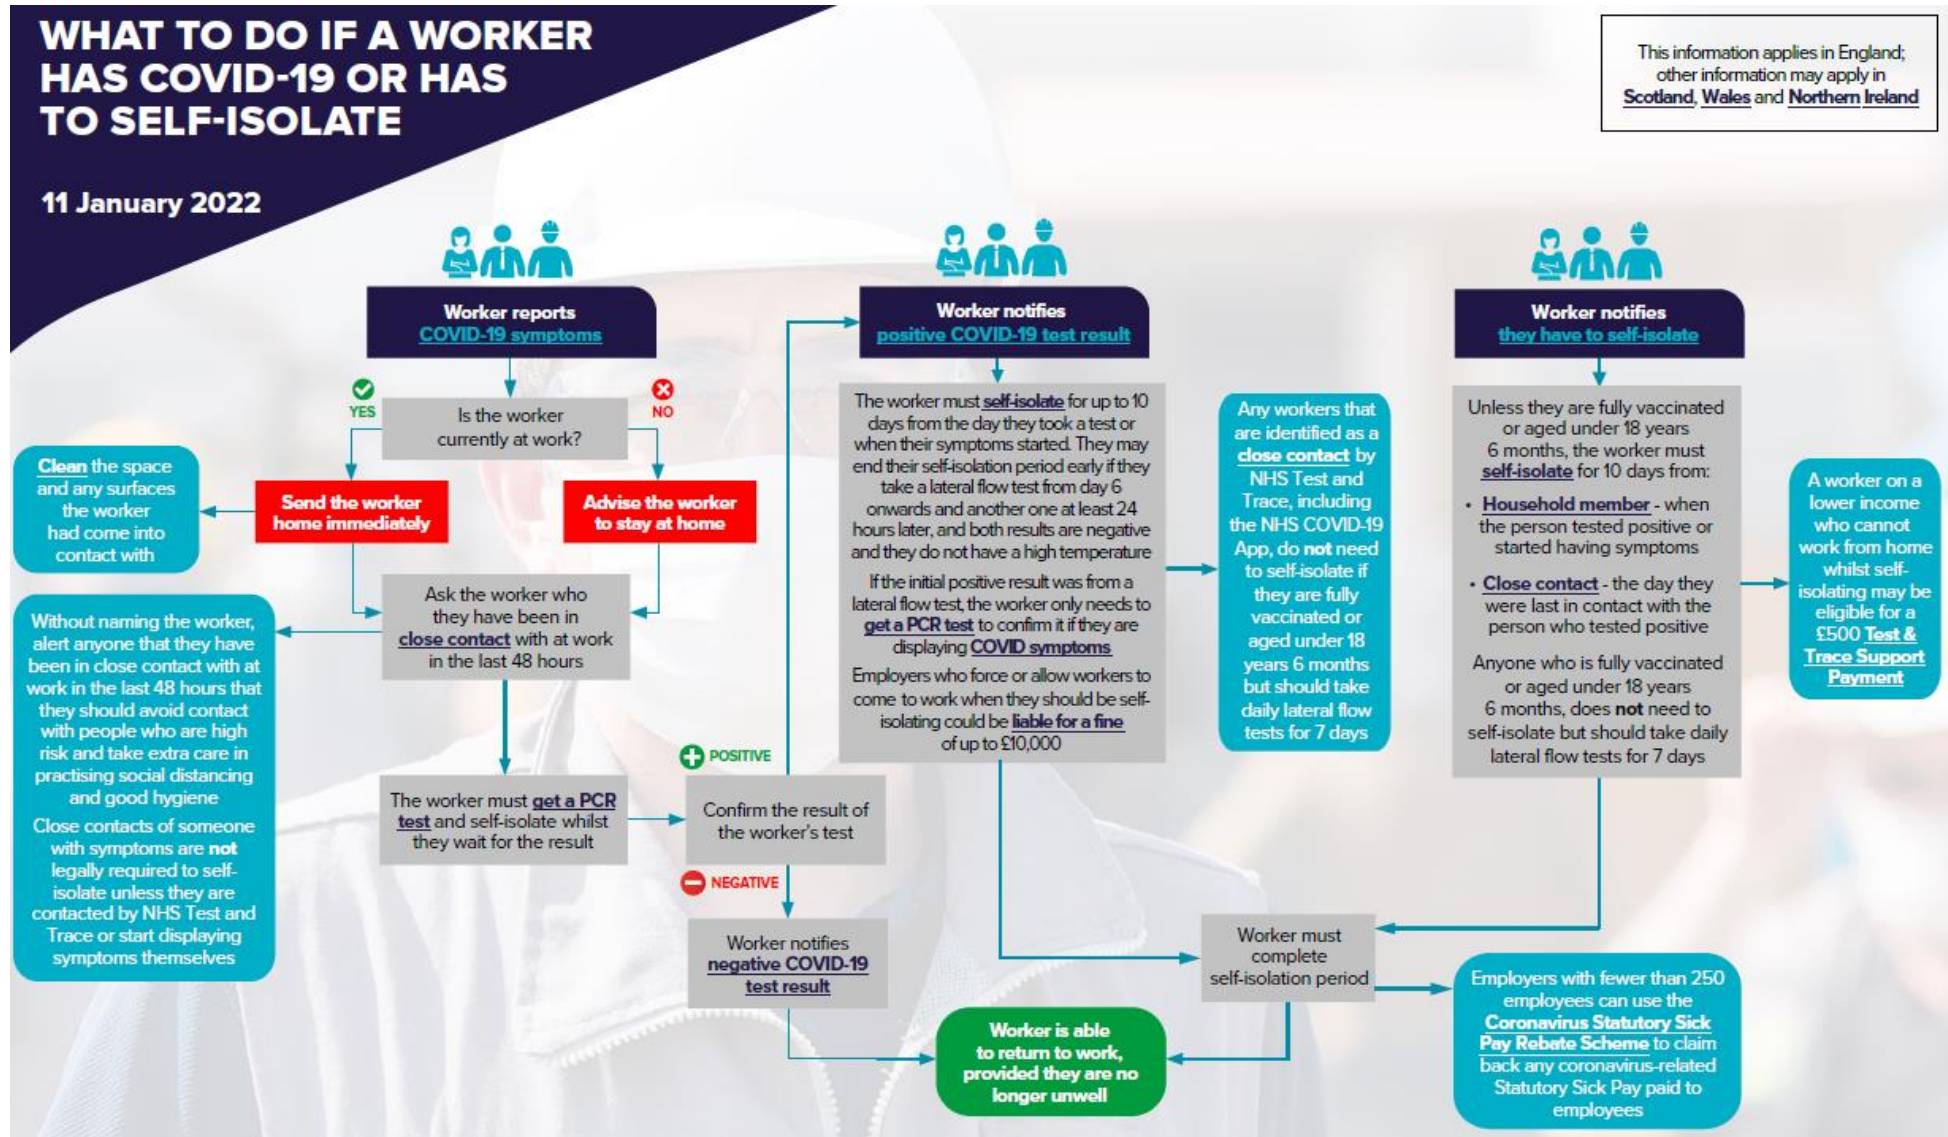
WHAT TO DO IF A WORKER HAS COVID-19 OR HAS TO SELF-ISOLATE

11 January 2022

This information applies in England; other information may apply in Scotland, Wales and Northern Ireland

Worker reports COVID-19 symptoms

Is the worker currently at work?

YES

NO

Clean the space and any surfaces the worker had come into contact with

Send the worker home immediately

Advise the worker to stay at home

Ask the worker who they have been in close contact with at work in the last 48 hours

Without naming the worker, alert anyone that they have been in close contact with at work in the last 48 hours that they should avoid contact with people who are high risk and take extra care in practising social distancing and good hygiene

Close contacts of someone with symptoms are not legally required to self-isolate unless they are contacted by NHS Test and Trace or start displaying symptoms themselves

The worker must get a PCR test and self-isolate whilst they wait for the result

POSITIVE

Confirm the result of the worker's test

NEGATIVE

Worker notifies negative COVID-19 test result

Worker notifies positive COVID-19 test result

The worker must self-isolate for up to 10 days from the day they took a test or when their symptoms started. They may end their self-isolation period early if they take a lateral flow test from day 6 onwards and another one at least 24 hours later, and both results are negative and they do not have a high temperature

If the initial positive result was from a lateral flow test, the worker only needs to get a PCR test to confirm it if they are displaying COVID symptoms

Employers who force or allow workers to come to work when they should be self-isolating could be liable for a fine of up to £10,000

Any workers that are identified as a close contact by NHS Test and Trace, including the NHS COVID-19 App, do not need to self-isolate if they are fully vaccinated or aged under 18 years 6 months but should take daily lateral flow tests for 7 days

Worker notifies they have to self-isolate

Unless they are fully vaccinated or aged under 18 years 6 months, the worker must self-isolate for 10 days from:

• Household member - when the person tested positive or started having symptoms

• Close contact - the day they were last in contact with the person who tested positive

Anyone who is fully vaccinated or aged under 18 years 6 months, does not need to self-isolate but should take daily lateral flow tests for 7 days

A worker on a lower income who cannot work from home whilst self-isolating may be eligible for a £500 Test & Trace Support Payment

Worker must complete self-isolation period

Worker is able to return to work, provided they are no longer unwell

Employers with fewer than 250 employees can use the Coronavirus Statutory Sick Pay Rebate Scheme to claim back any coronavirus-related Statutory Sick Pay paid to employees